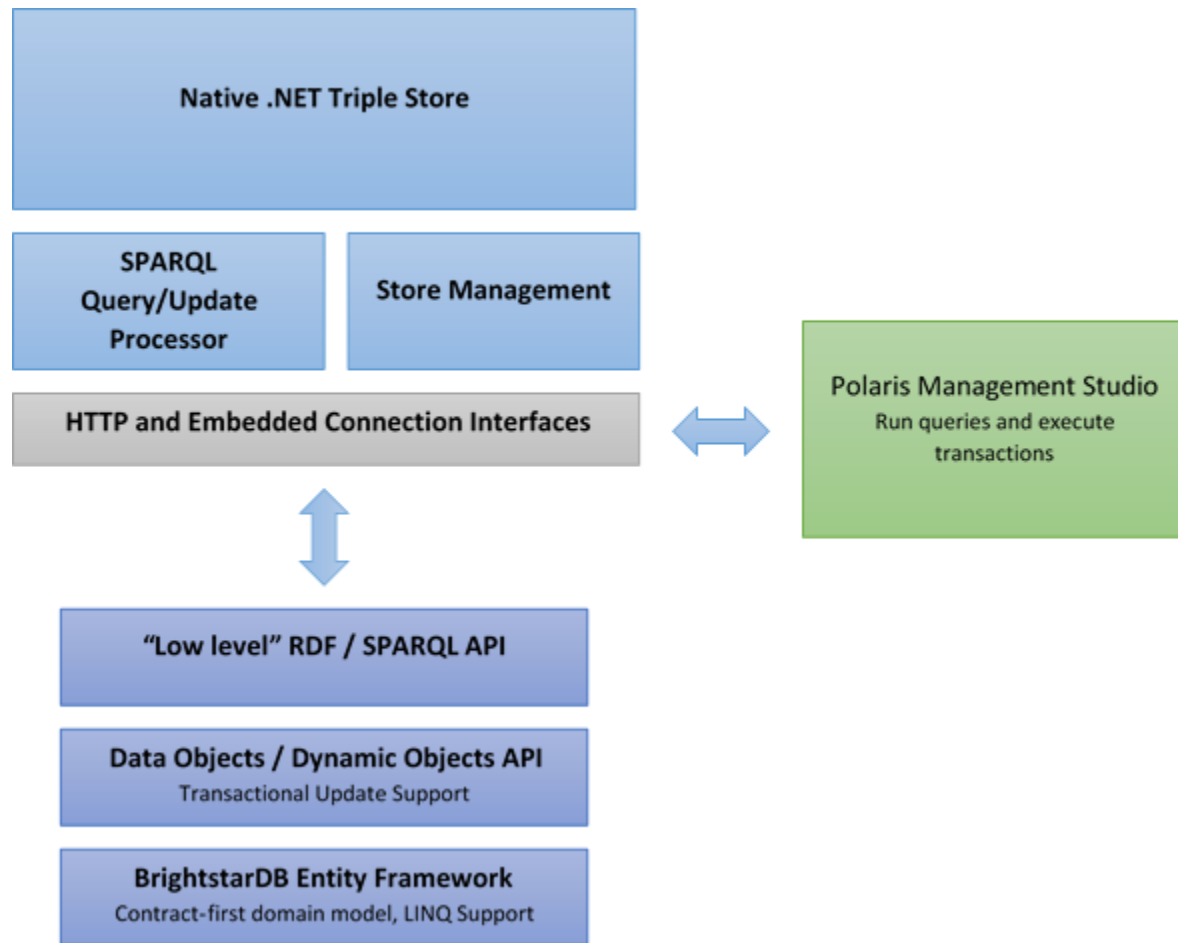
Native .NET Triple Store

SPARQL Query/Update Processor

Store Management

HTTP and Embedded Connection Interfaces

Polaris Management Studio
Run queries and execute transactions

“Low level” RDF / SPARQL API

Data Objects / Dynamic Objects API
Transactional Update Support

BrightstarDB Entity Framework
Contract-first domain model, LINQ Support